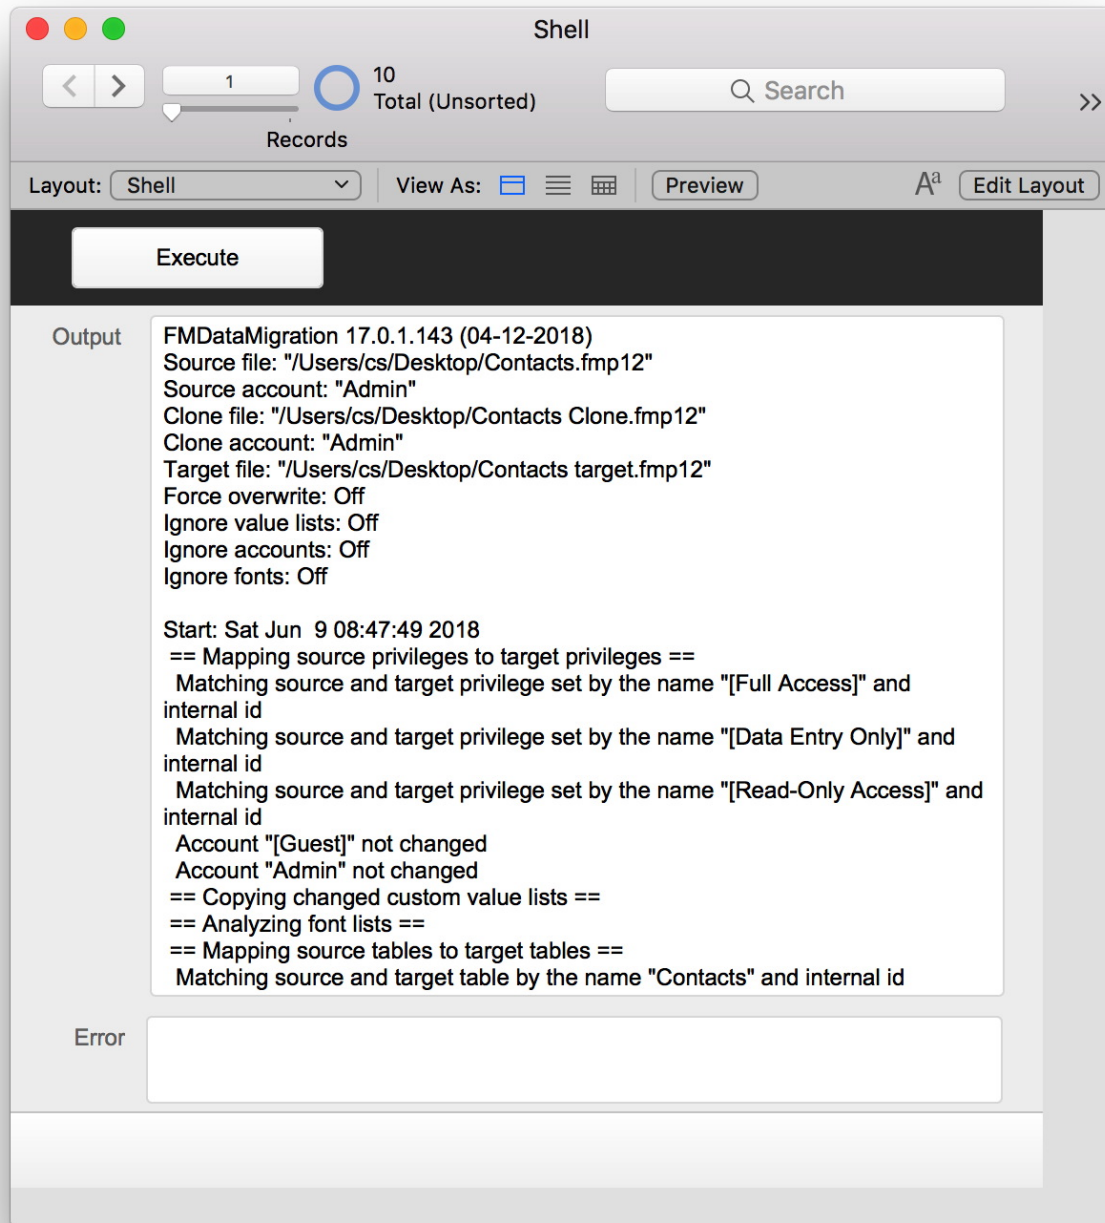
Shell

1
10
Total (Unsorted)
Records
Search
>>

Layout: Shell
View As:
Preview
Aa
Edit Layout

Execute

Output
FMDataMigration 17.0.1.143 (04-12-2018)
Source file: "/Users/cs/Desktop/Contacts.fmp12"
Source account: "Admin"
Clone file: "/Users/cs/Desktop/Contacts Clone.fmp12"
Clone account: "Admin"
Target file: "/Users/cs/Desktop/Contacts target.fmp12"
Force overwrite: Off
Ignore value lists: Off
Ignore accounts: Off
Ignore fonts: Off

Start: Sat Jun 9 08:47:49 2018
== Mapping source privileges to target privileges ==
Matching source and target privilege set by the name "[Full Access]" and internal id
Matching source and target privilege set by the name "[Data Entry Only]" and internal id
Matching source and target privilege set by the name "[Read-Only Access]" and internal id
Account "[Guest]" not changed
Account "Admin" not changed
== Copying changed custom value lists ==
== Analyzing font lists ==
== Mapping source tables to target tables ==
Matching source and target table by the name "Contacts" and internal id

Error